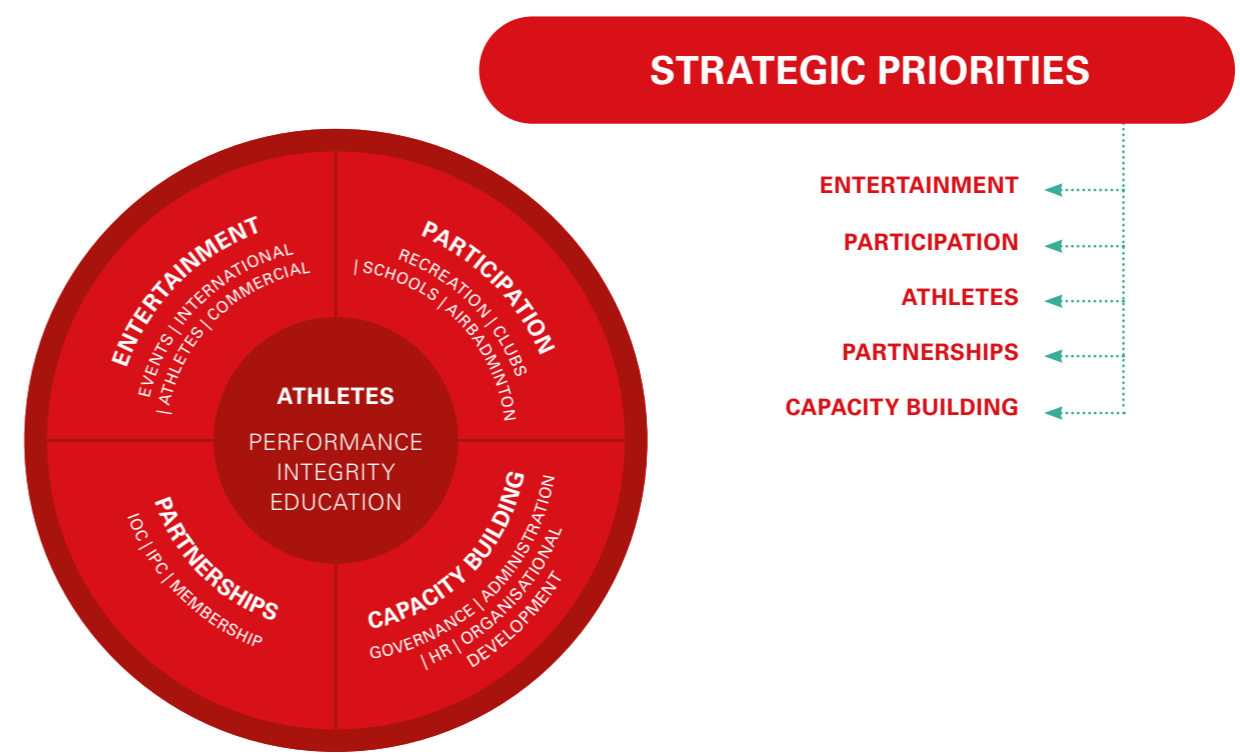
STRATEGIC PRIORITIES

ENTERTAINMENT
PARTICIPATION
ATHLETES
PARTNERSHIPS
CAPACITY BUILDING

ENTERTAINMENT
EVENTS | INTERNATIONAL | ATHLETES | COMMERCIAL

PARTICIPATION
RECREATION | CLUBS | SCHOOLS | AIRBADMINTON

ATHLETES
PERFORMANCE
INTEGRITY
EDUCATION

PARTNERSHIPS
IOC | IPC | MEMBERSHIP

CAPACITY BUILDING
GOVERNANCE | ADMINISTRATION | HR | ORGANISATIONAL DEVELOPMENT